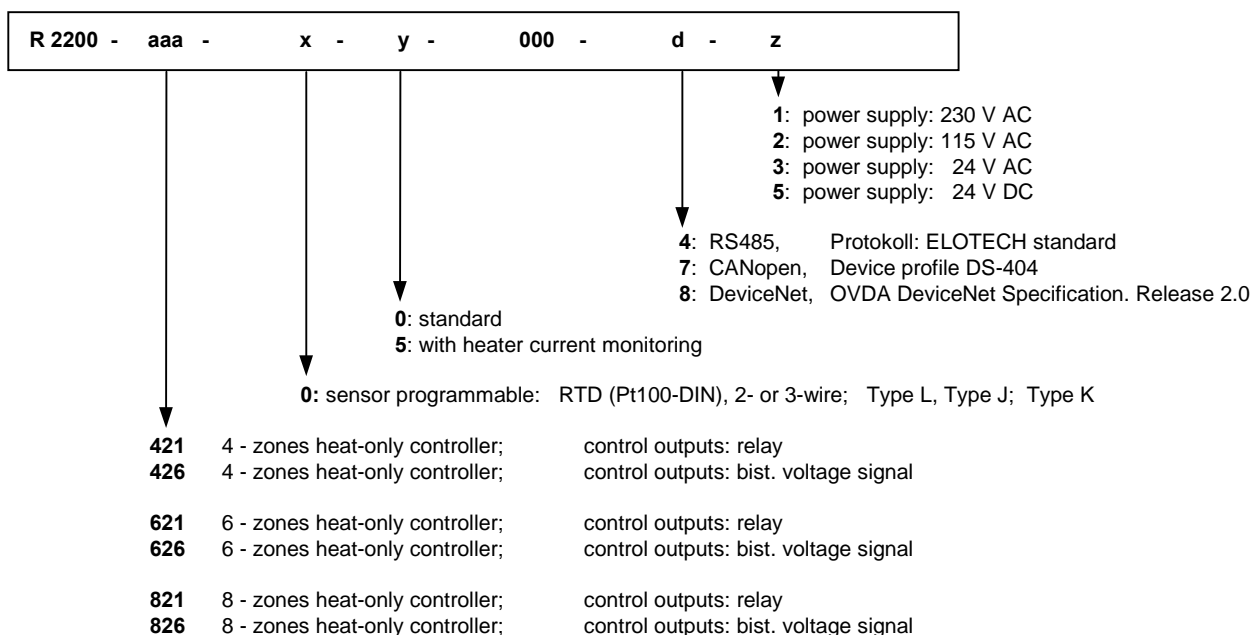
R 2200 - aaa - x - y - 000 - d - z

1: power supply: 230 V AC
2: power supply: 115 V AC
3: power supply: 24 V AC
5: power supply: 24 V DC

4: RS485, Protokoll: ELOTECH standard
7: CANopen, Device profile DS-404
8: DeviceNet, OVDA DeviceNet Specification. Release 2.0

0: standard
5: with heater current monitoring

0: sensor programmable: RTD (Pt100-DIN), 2- or 3-wire; Type L, Type J; Type K

421 4 - zones heat-only controller; control outputs: relay
426 4 - zones heat-only controller; control outputs: bist. voltage signal

621 6 - zones heat-only controller; control outputs: relay
626 6 - zones heat-only controller; control outputs: bist. voltage signal

821 8 - zones heat-only controller; control outputs: relay
826 8 - zones heat-only controller; control outputs: bist. voltage signal